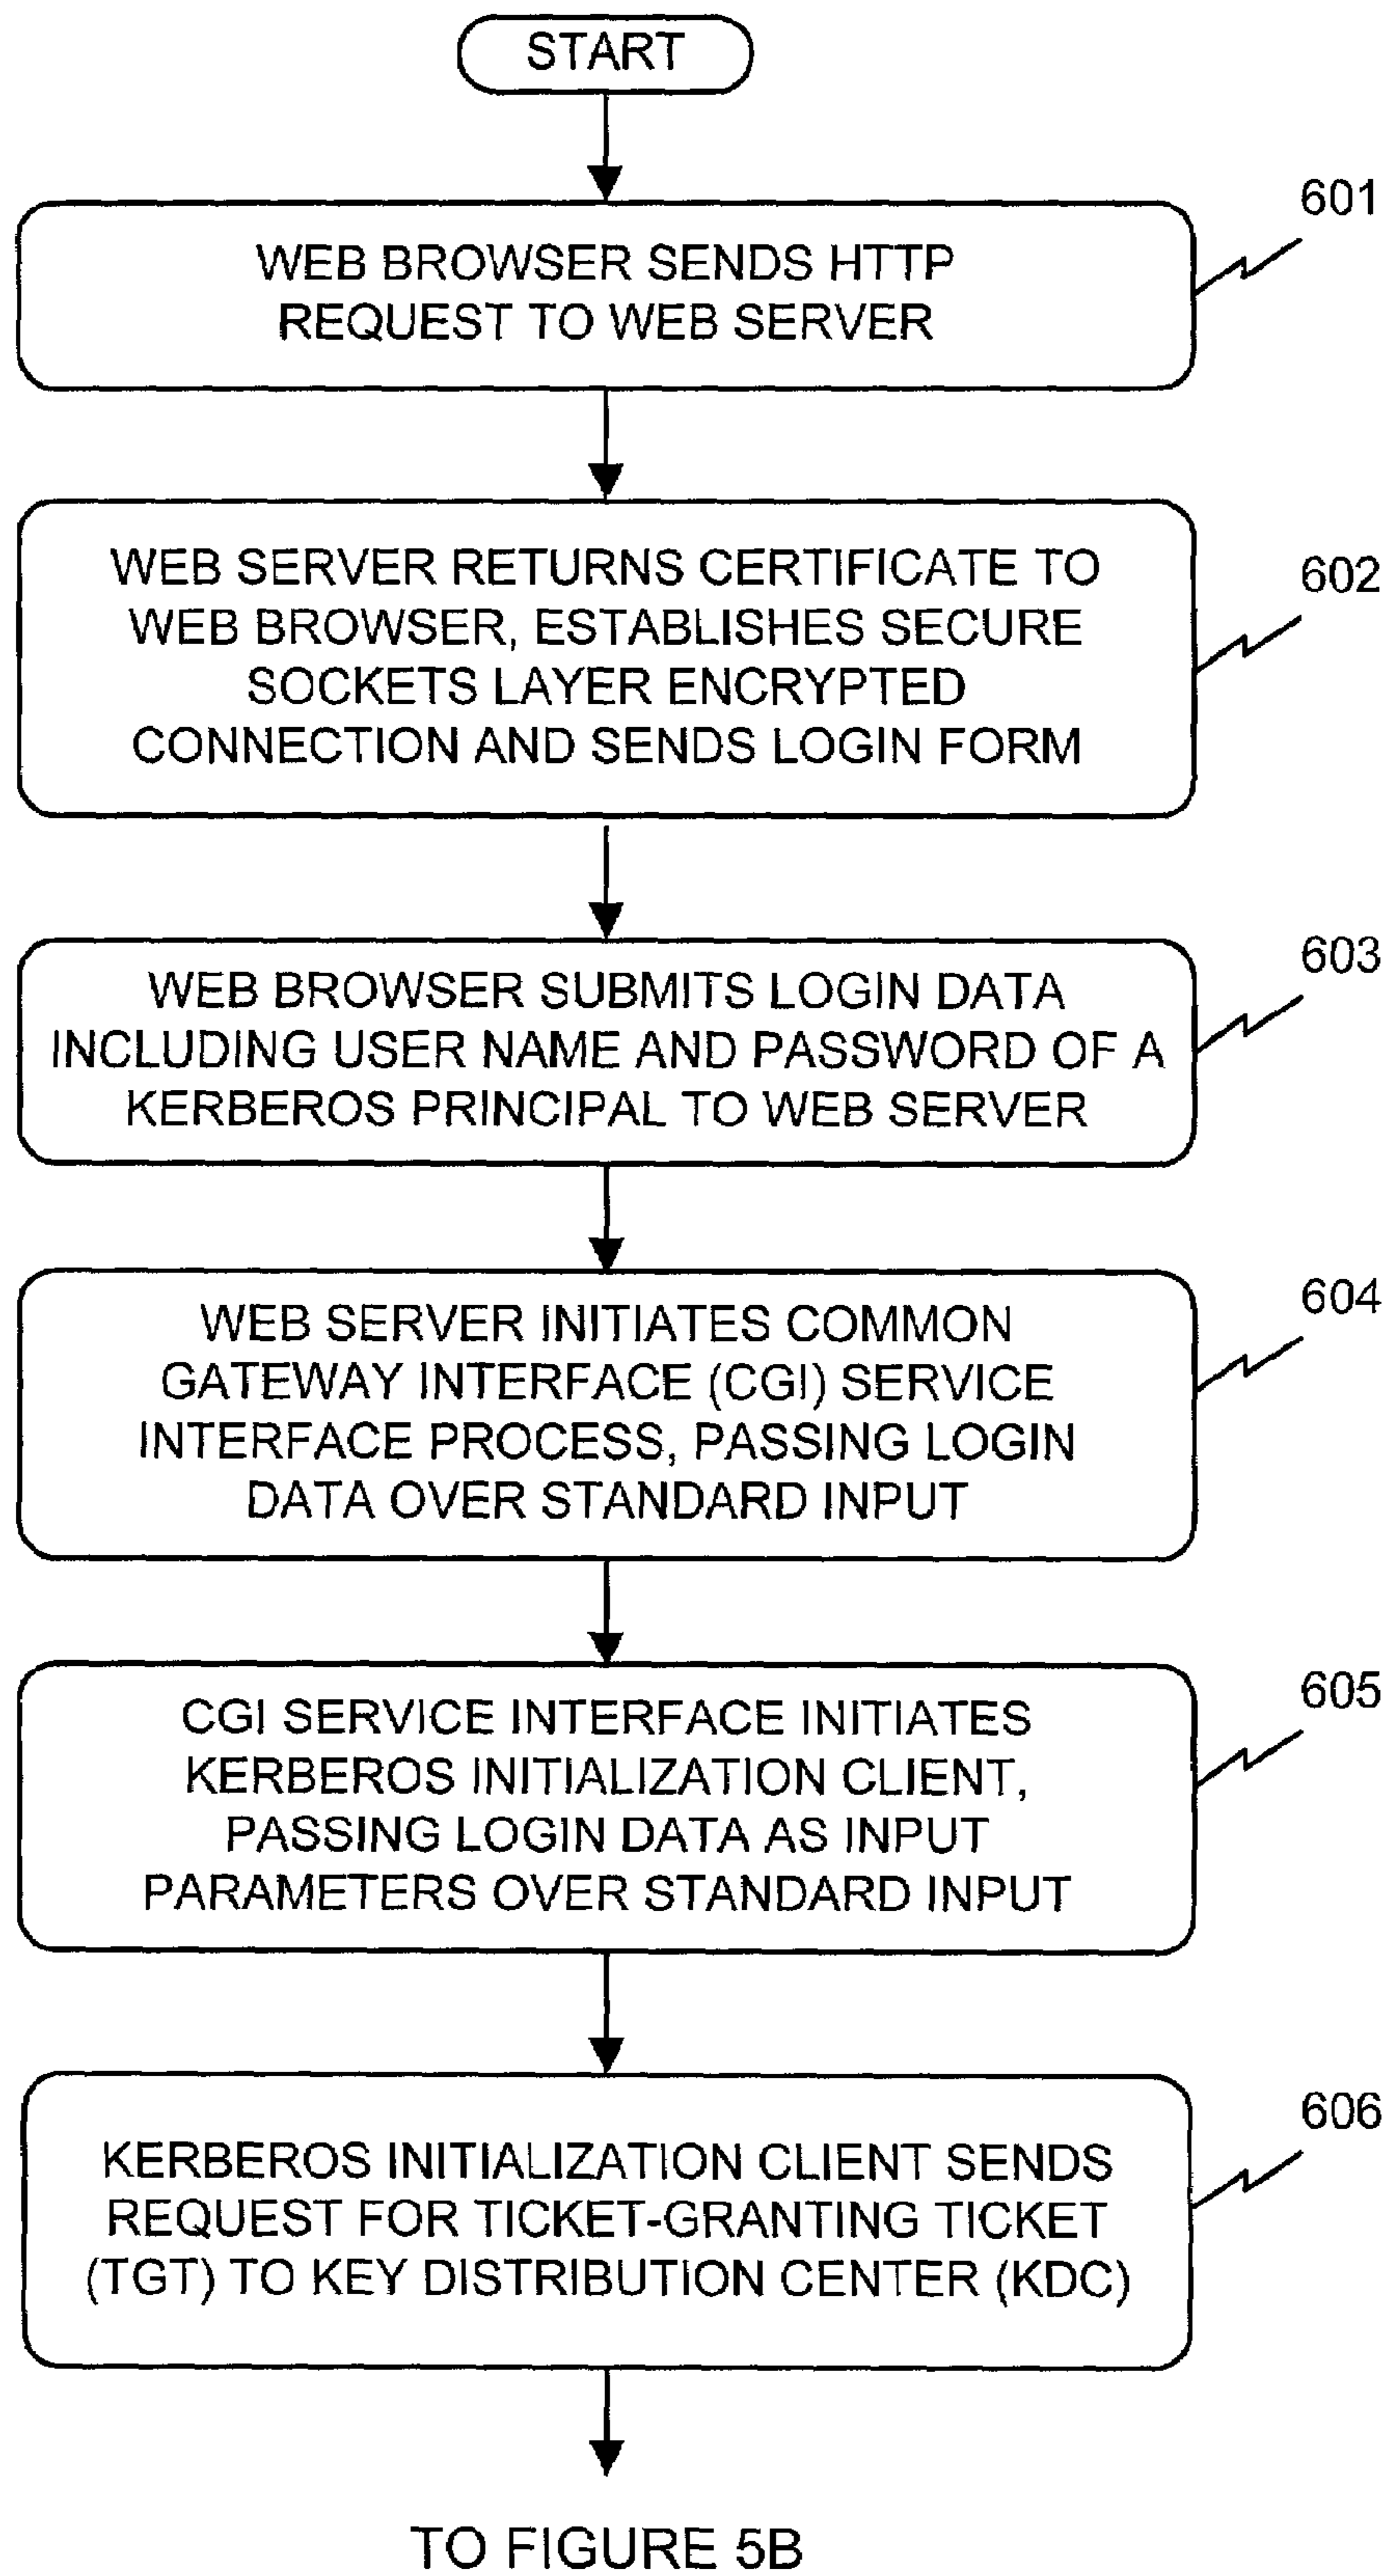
START

601

WEB BROWSER SENDS HTTP REQUEST TO WEB SERVER

602

WEB SERVER RETURNS CERTIFICATE TO WEB BROWSER, ESTABLISHES SECURE SOCKETS LAYER ENCRYPTED CONNECTION AND SENDS LOGIN FORM

603

WEB BROWSER SUBMITS LOGIN DATA INCLUDING USER NAME AND PASSWORD OF A KERBEROS PRINCIPAL TO WEB SERVER

604

WEB SERVER INITIATES COMMON GATEWAY INTERFACE (CGI) SERVICE INTERFACE PROCESS, PASSING LOGIN DATA OVER STANDARD INPUT

605

CGI SERVICE INTERFACE INITIATES KERBEROS INITIALIZATION CLIENT, PASSING LOGIN DATA AS INPUT PARAMETERS OVER STANDARD INPUT

606

KERBEROS INITIALIZATION CLIENT SENDS REQUEST FOR TICKET-GRANTING TICKET (TGT) TO KEY DISTRIBUTION CENTER (KDC)

TO FIGURE 5B